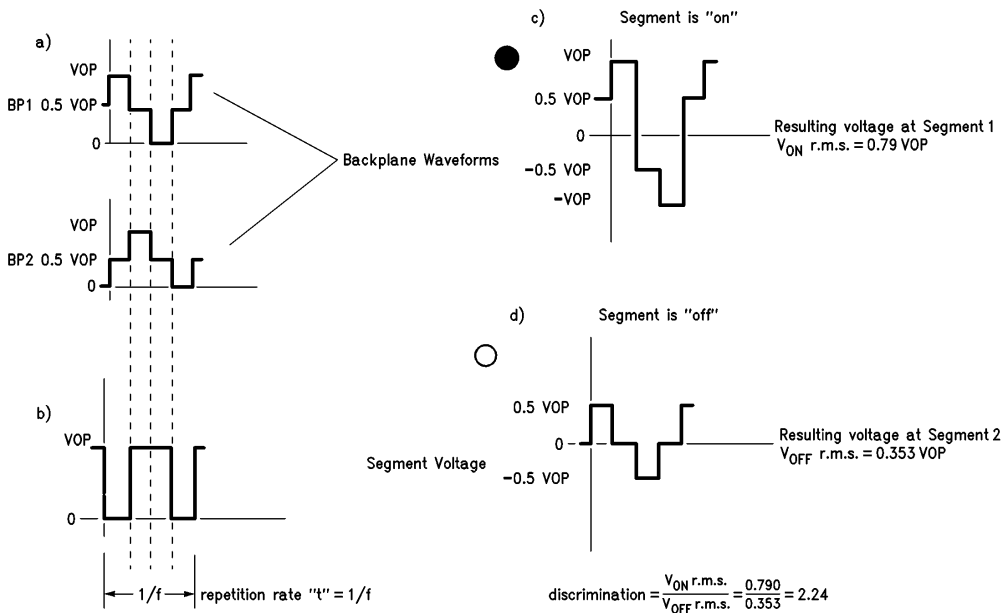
a)

VOP

BP1 0.5 VOP

0

Backplane Waveforms

VOP

BP2 0.5 VOP

0

b)

VOP

0

Segment Voltage

1/f

repetition rate "t" = 1/f

c) Segment is "on"

VOP

0.5 VOP

0

-0.5 VOP

-VOP

Resulting voltage at Segment 1
$V_{ON}$ r.m.s. = 0.79 VOP

d) Segment is "off"

0.5 VOP

0

-0.5 VOP

Resulting voltage at Segment 2
$V_{OFF}$ r.m.s. = 0.353 VOP

discrimination = $\frac{V_{ON}\text{ r.m.s.}}{V_{OFF}\text{ r.m.s.}} = \frac{0.790}{0.353} = 2.24$